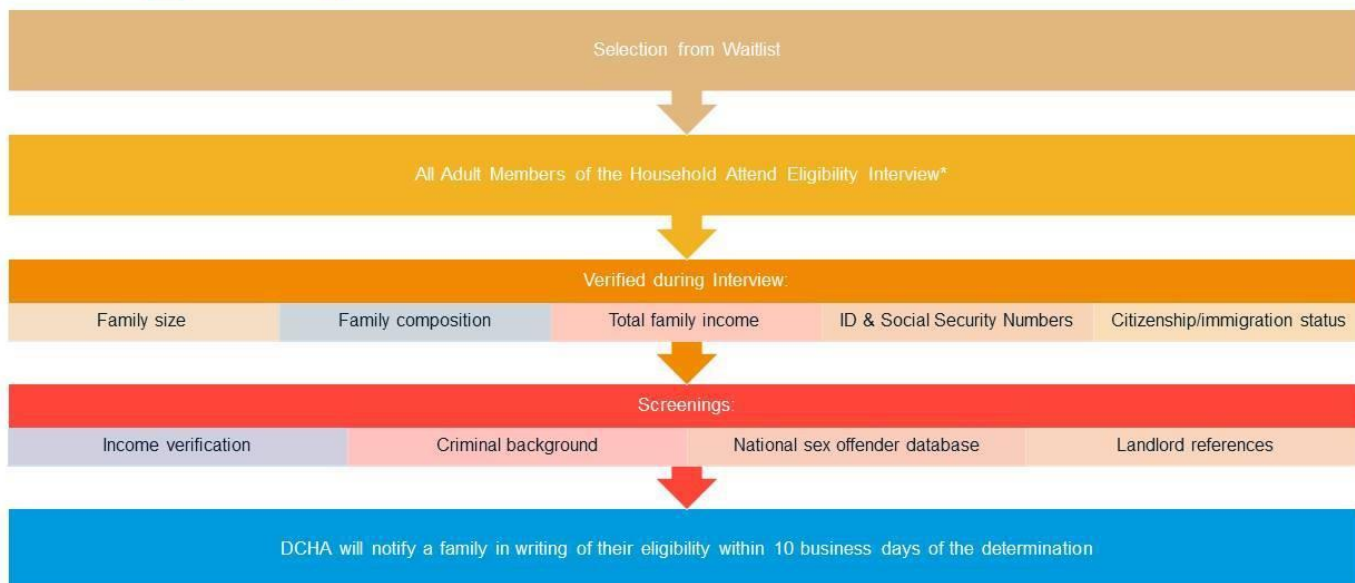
Selection from Waitlist

All Adult Members of the Household Attend Eligibility Interview*

Verified during Interview:

Family size

Family composition

Total family income

ID & Social Security Numbers

Citizenship/immigration status

Screenings:

Income verification

Criminal background

National sex offender database

Landlord references

DCHA will notify a family in writing of their eligibility within 10 business days of the determination